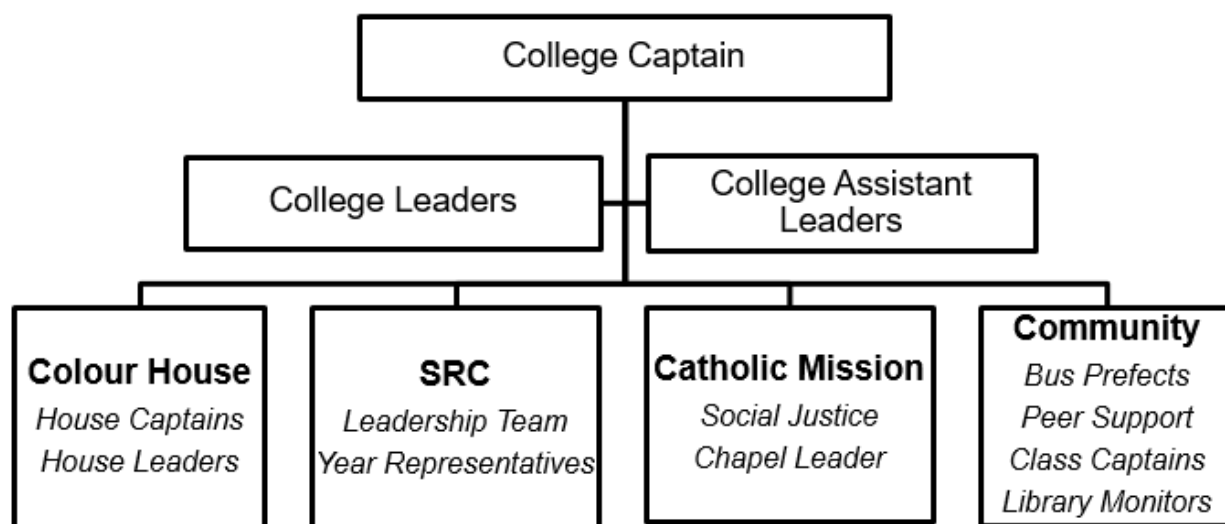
College Captain

College Leaders

College Assistant Leaders

**Colour House**
*House Captains*
*House Leaders*

**SRC**
*Leadership Team*
*Year Representatives*

**Catholic Mission**
*Social Justice*
*Chapel Leader*

**Community**
*Bus Prefects*
*Peer Support*
*Class Captains*
*Library Monitors*